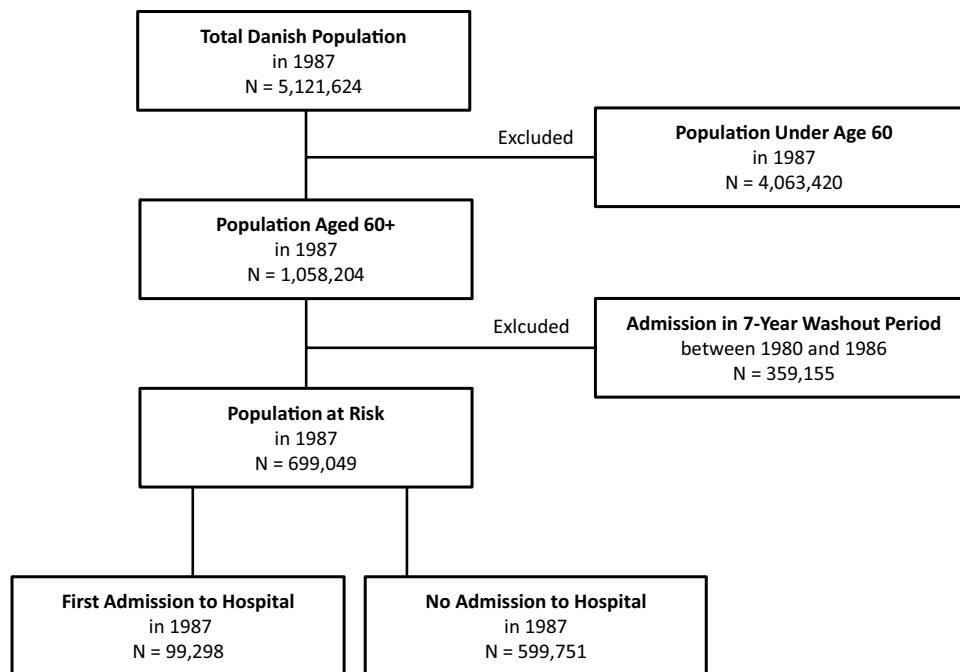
**Total Danish Population**
in 1987
N = 5,121,624

Excluded

**Population Under Age 60**
in 1987
N = 4,063,420

**Population Aged 60+**
in 1987
N = 1,058,204

Exlcuded

**Admission in 7-Year Washout Period**
between 1980 and 1986
N = 359,155

**Population at Risk**
in 1987
N = 699,049

**First Admission to Hospital**
in 1987
N = 99,298

**No Admission to Hospital**
in 1987
N = 599,751